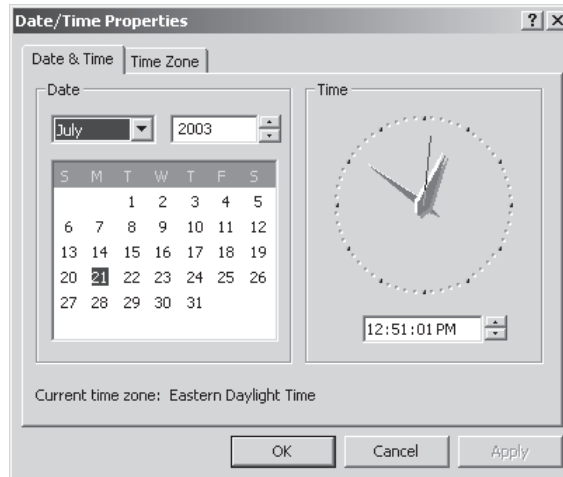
Date/Time Properties

? X

Date & Time | Time Zone

Date

July

2003

| S | M | T | W | T | F | S |
|---|---|---|---|---|---|---|
| | | 1 | 2 | 3 | 4 | 5 |
| 6 | 7 | 8 | 9 | 10 | 11 | 12 |
| 13 | 14 | 15 | 16 | 17 | 18 | 19 |
| 20 | 21 | 22 | 23 | 24 | 25 | 26 |
| 27 | 28 | 29 | 30 | 31 | | |

Time

12:51:01 PM

Current time zone: Eastern Daylight Time

OK

Cancel

Apply